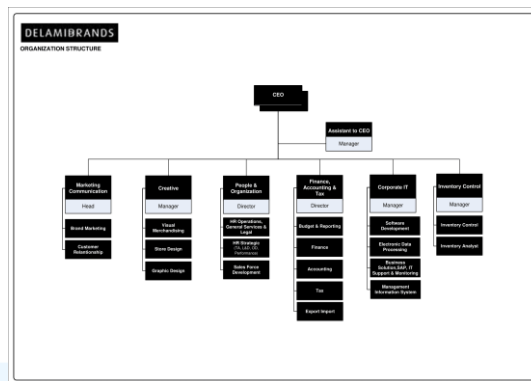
DELAMIBRANDS
ORGANIZATION STRUCTURE

CEO

Assistant to CEO
Manager

Marketing Communication
Head
Brand Marketing
Customer Relationship

Creative
Manager
Visual Merchandising
Store Design
Graphic Design

People & Organization
Director
HR Operations, General Services & Legal
HR Strategic (TA, L&D, OD, Performance
Sales Force Development

Finance, Accounting & Tax
Director
Budget & Reporting
Finance
Accounting
Tax
Export Import

Corporate IT
Manager
Software Development
Electronic Data Processing
Business Solution,SAP, IT Support & Monitoring
Management Information System

Inventory Control
Manager
Inventory Control
Inventory Analyst